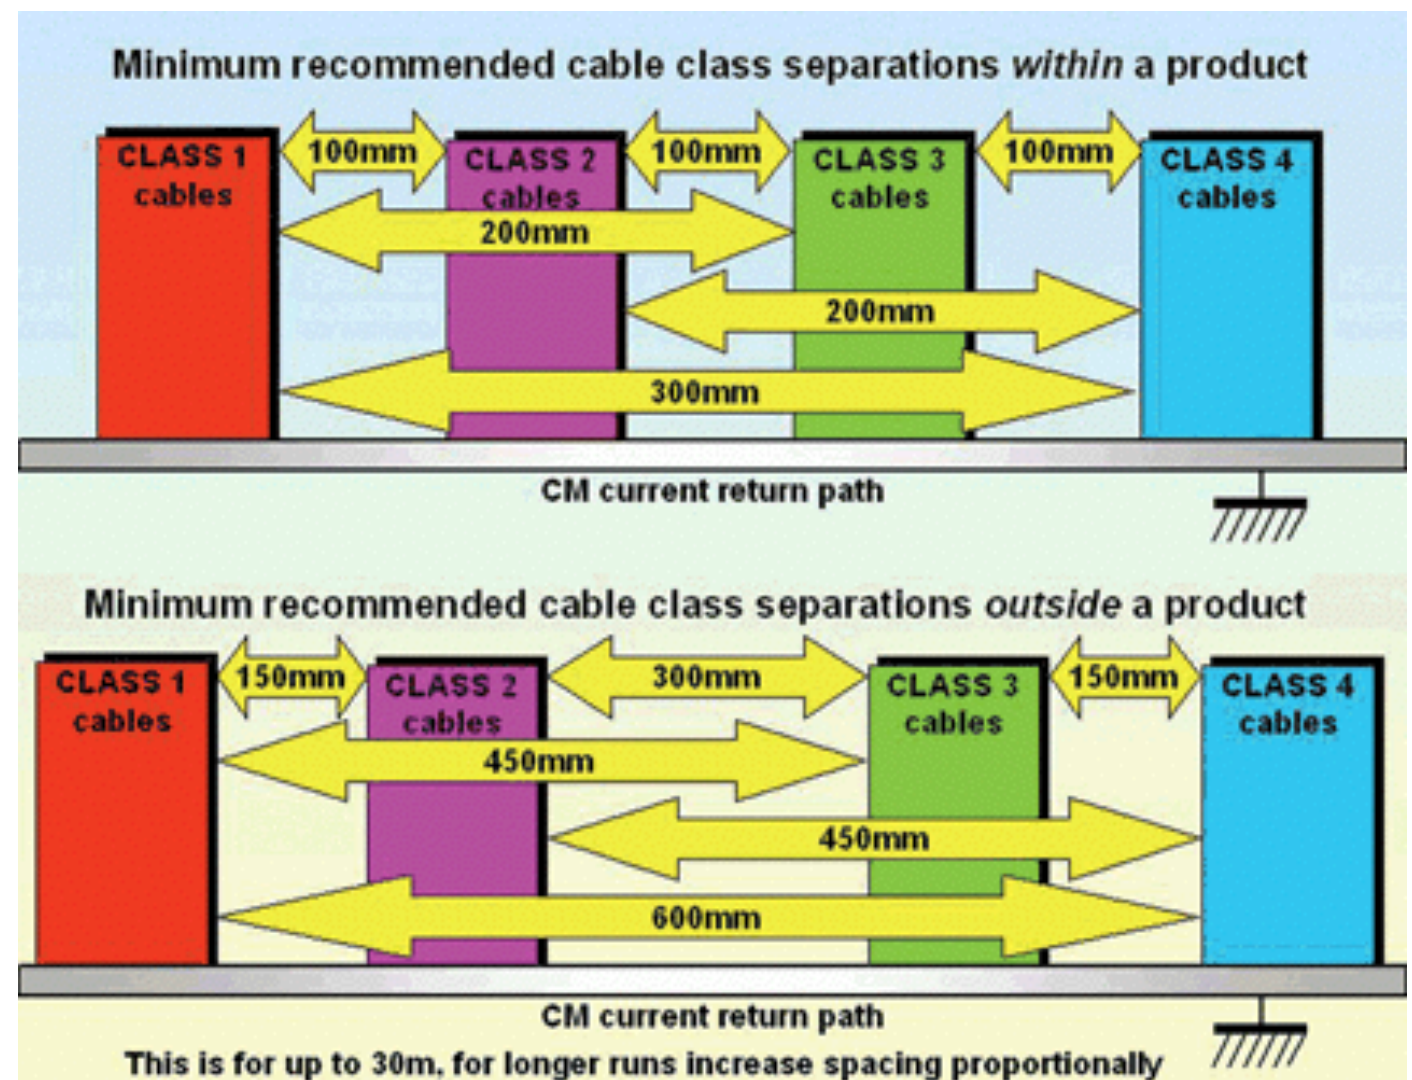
Minimum recommended cable class separations *within* a product

CLASS 1 cables

100mm

CLASS 2 cables

100mm

CLASS 3 cables

100mm

CLASS 4 cables

200mm

200mm

300mm

CM current return path

Minimum recommended cable class separations *outside* a product

CLASS 1 cables

150mm

CLASS 2 cables

300mm

CLASS 3 cables

150mm

CLASS 4 cables

450mm

450mm

600mm

CM current return path

This is for up to 30m, for longer runs increase spacing proportionally